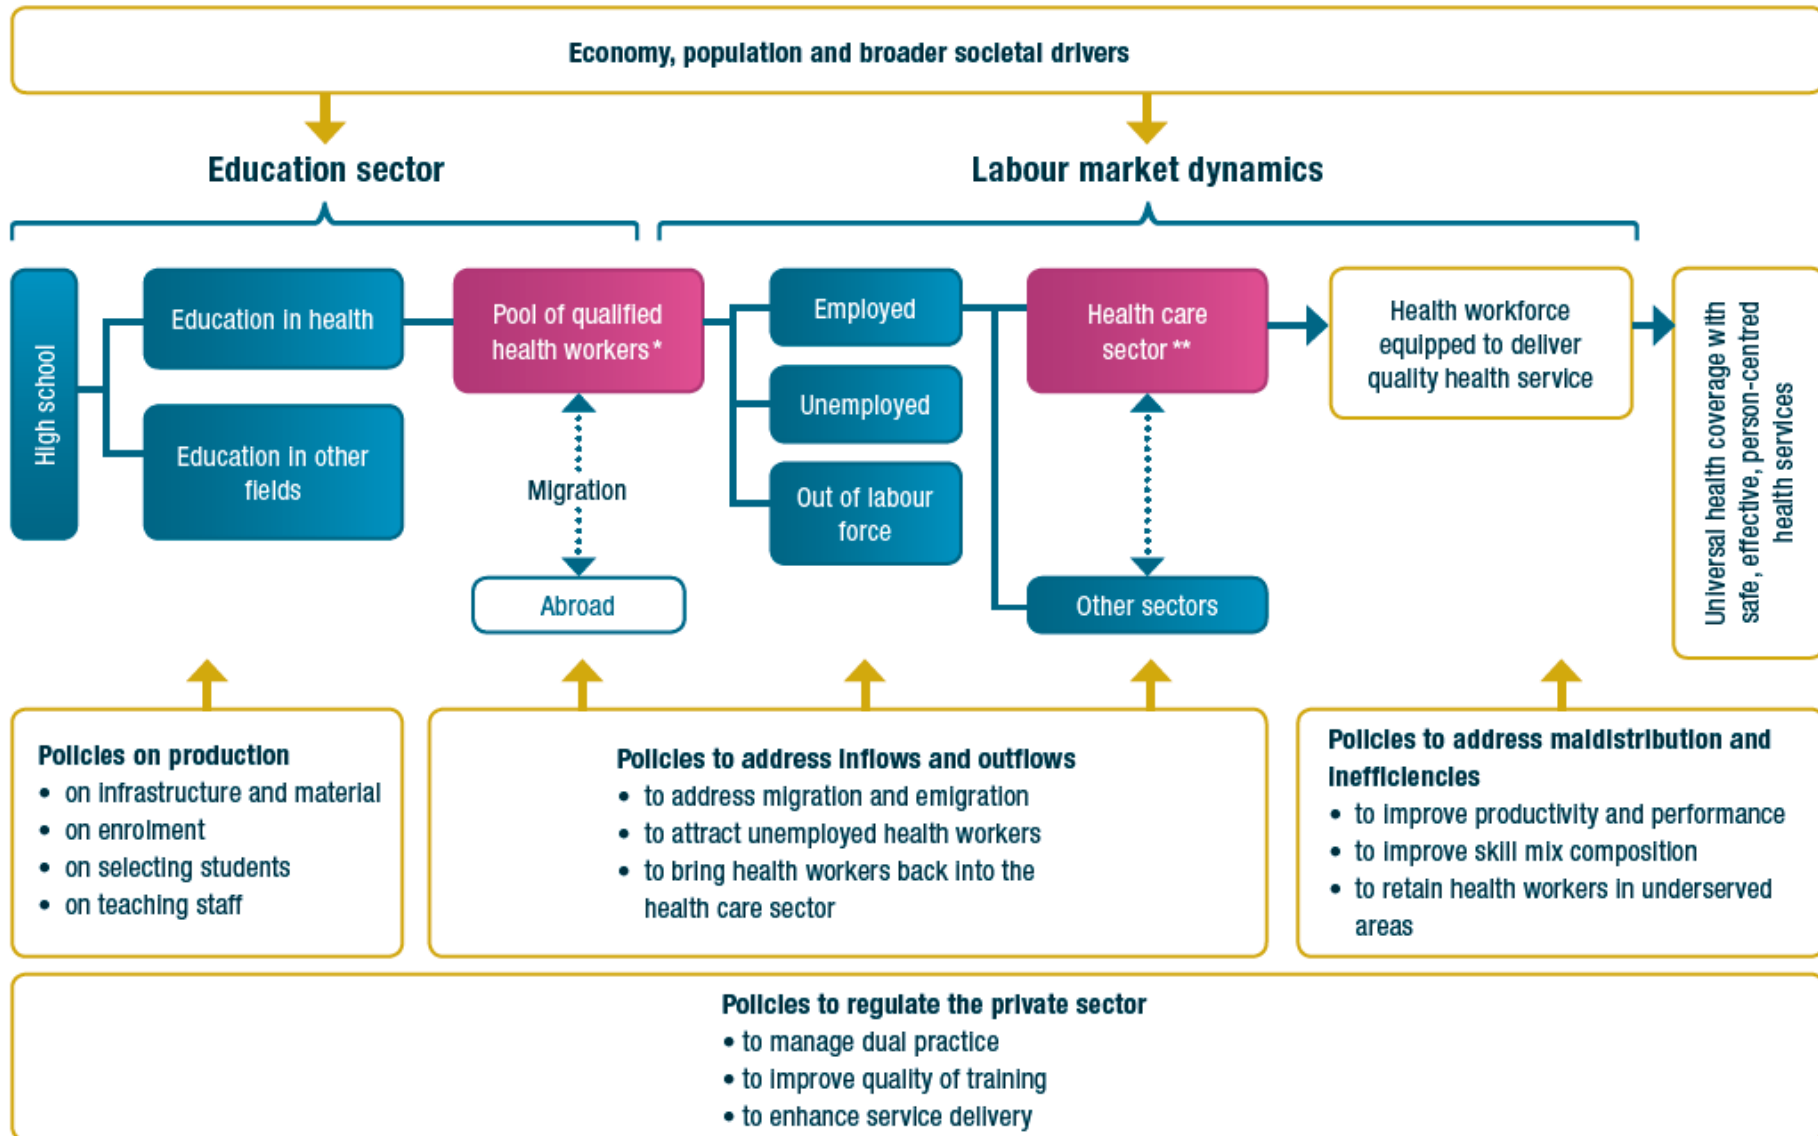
Economy, population and broader societal drivers

Education sector

Labour market dynamics

High school

Education in health

Education in other fields

Pool of qualified health workers *

Migration

Abroad

Employed

Unemployed

Out of labour force

Health care sector **

Other sectors

Health workforce equipped to deliver quality health service

Universal health coverage with safe, effective, person-centred health services

Policies on production
• on infrastructure and material
• on enrolment
• on selecting students
• on teaching staff

Policies to address inflows and outflows
• to address migration and emigration
• to attract unemployed health workers
• to bring health workers back into the health care sector

Policies to address maldistribution and inefficiencies
• to improve productivity and performance
• to improve skill mix composition
• to retain health workers in underserved areas

Policies to regulate the private sector
• to manage dual practice
• to improve quality of training
• to enhance service delivery